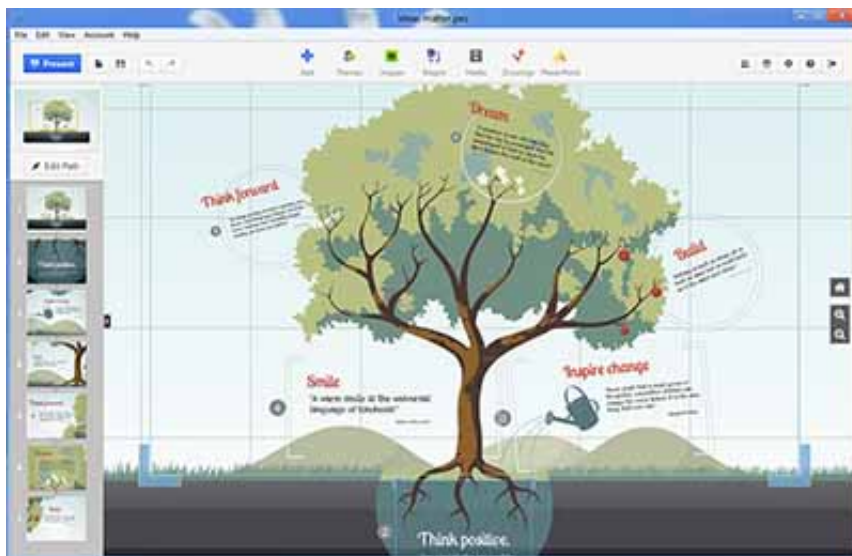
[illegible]

File Edit View Account Help

Present

Add Themes Images Shapes Media Drawings PowerPoint

Edit Path

Think positive

Think forward

Dream

Build

Smile

"A warm smile is the universal language of kindness"

Inspire change

Think positive.